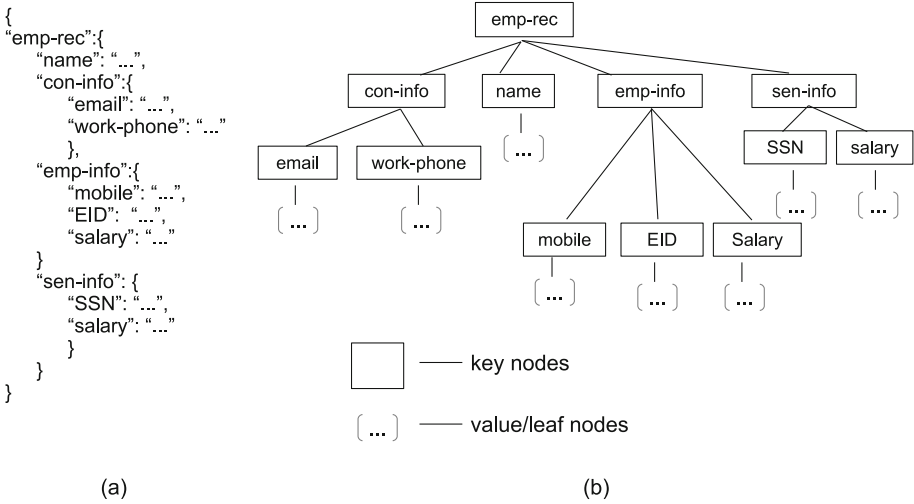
{
"emp-rec":{
"name": "...",
"con-info":{
"email": "...",
"work-phone": "..."
},
"emp-info":{
"mobile": "...",
"EID": "...",
"salary": "..."
}
"sen-info": {
"SSN": "...",
"salary": "..."
}
}
}

(a)

emp-rec

con-info

name

emp-info

sen-info

email

work-phone

...

SSN

salary

...

...

...

...

mobile

EID

Salary

...

...

...

key nodes

...

value/leaf nodes

(b)